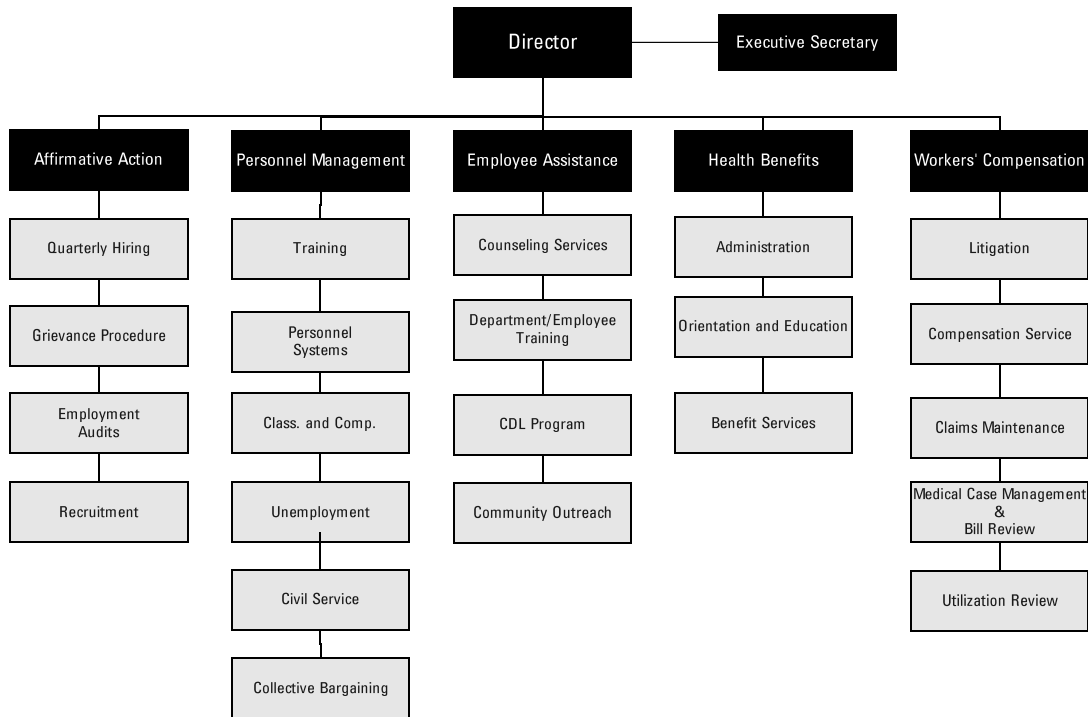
Director

Executive Secretary

Affirmative Action

Quarterly Hiring

Grievance Procedure

Employment Audits

Recruitment

Personnel Management

Training

Personnel Systems

Class. and Comp.

Unemployment

Civil Service

Collective Bargaining

Employee Assistance

Counseling Services

Department/Employee Training

CDL Program

Community Outreach

Health Benefits

Administration

Orientation and Education

Benefit Services

Workers' Compensation

Litigation

Compensation Service

Claims Maintenance

Medical Case Management & Bill Review

Utilization Review